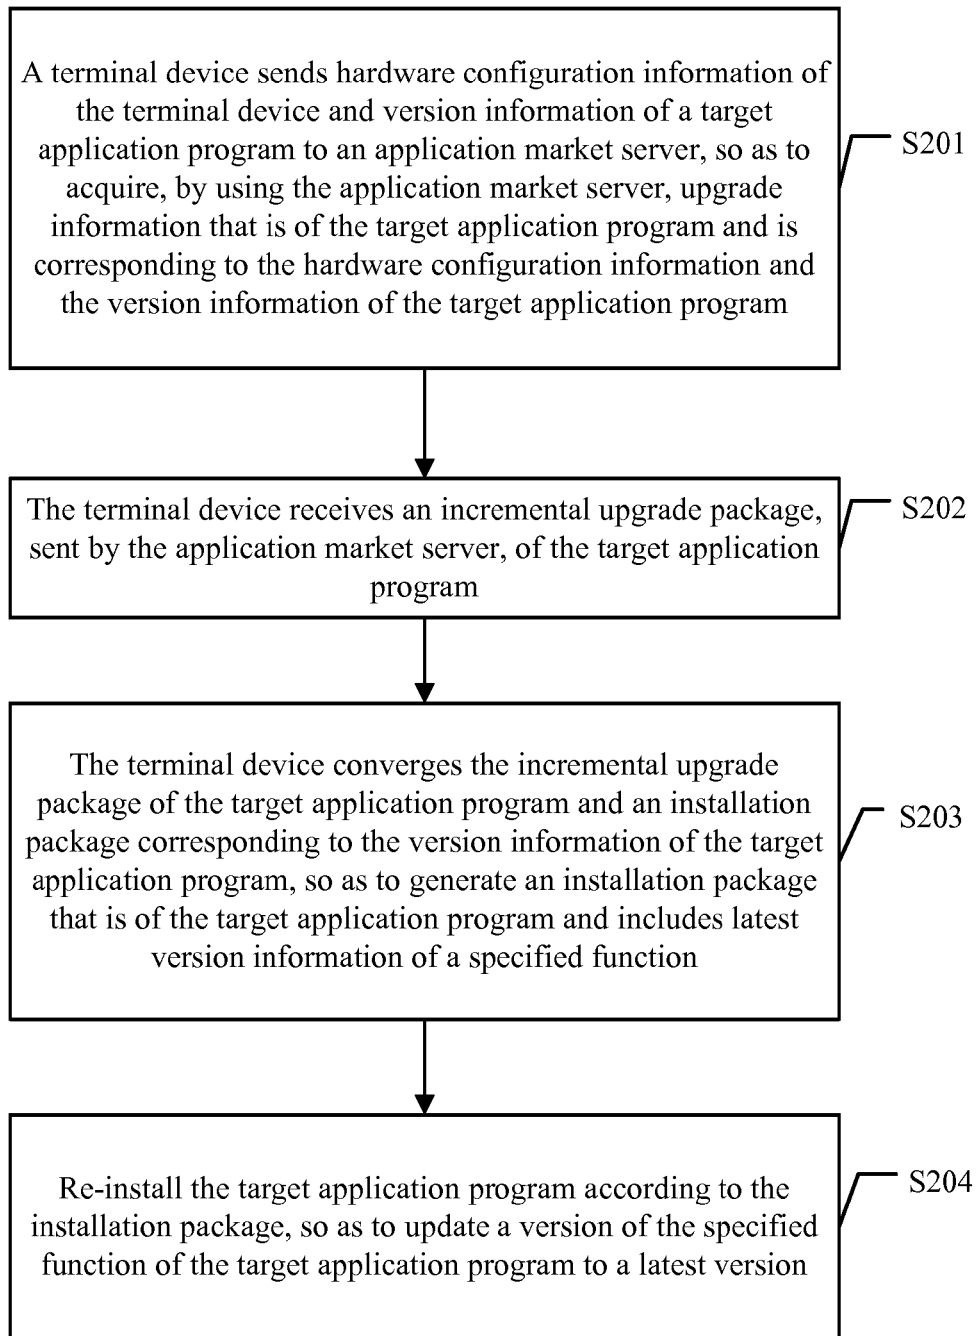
A terminal device sends hardware configuration information of the terminal device and version information of a target application program to an application market server, so as to acquire, by using the application market server, upgrade information that is of the target application program and is corresponding to the hardware configuration information and the version information of the target application program

S201

The terminal device receives an incremental upgrade package, sent by the application market server, of the target application program

S202

The terminal device converges the incremental upgrade package of the target application program and an installation package corresponding to the version information of the target application program, so as to generate an installation package that is of the target application program and includes latest version information of a specified function

S203

Re-install the target application program according to the installation package, so as to update a version of the specified function of the target application program to a latest version

S204